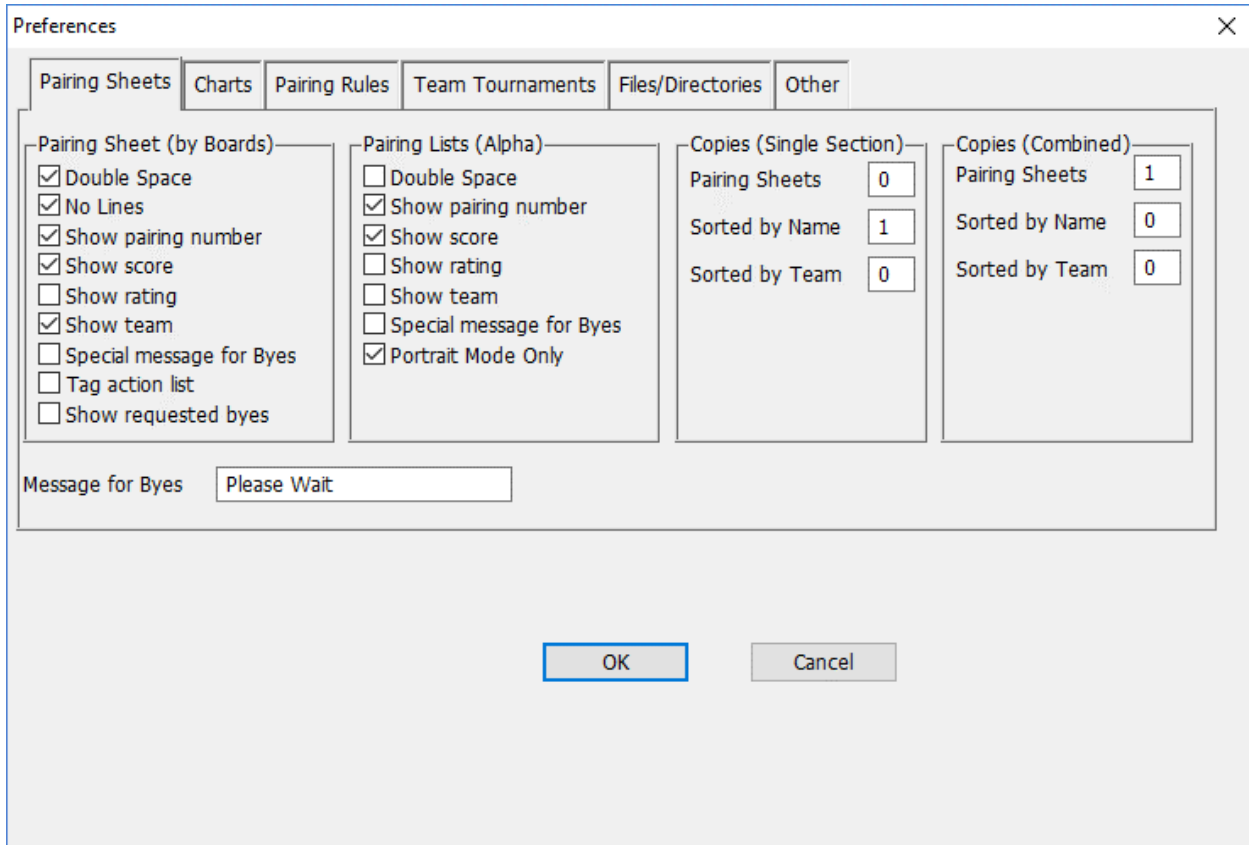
Preferences

Pairing Sheets | Charts | Pairing Rules | Team Tournaments | Files/Directories | Other

Pairing Sheet (by Boards)
☑ Double Space
☑ No Lines
☑ Show pairing number
☑ Show score
☐ Show rating
☑ Show team
☐ Special message for Byes
☐ Tag action list
☐ Show requested byes

Pairing Lists (Alpha)
☐ Double Space
☑ Show pairing number
☑ Show score
☐ Show rating
☐ Show team
☐ Special message for Byes
☑ Portrait Mode Only

Copies (Single Section)
Pairing Sheets 0
Sorted by Name 1
Sorted by Team 0

Copies (Combined)
Pairing Sheets 1
Sorted by Name 0
Sorted by Team 0

Message for Byes Please Wait

OK Cancel